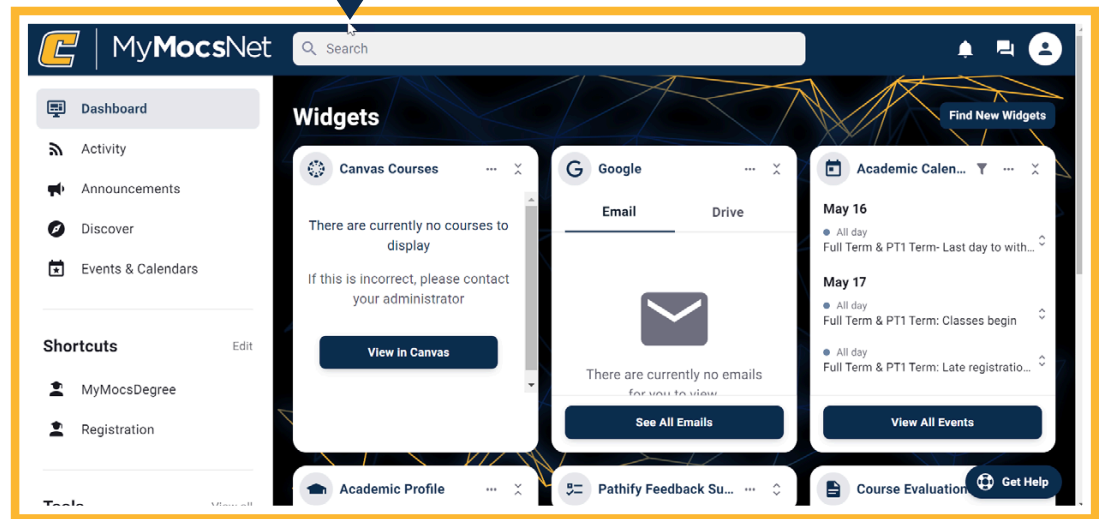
C MyMocsNet

Search

Dashboard
Activity
Announcements
Discover
Events & Calendars

Shortcuts Edit
MyMocsDegree
Registration

Tools View all

Widgets

Find New Widgets

Canvas Courses

There are currently no courses to display

If this is incorrect, please contact your administrator

View in Canvas

Google

Email Drive

There are currently no emails for you to view

See All Emails

Academic Calen...

May 16
All day
Full Term & PT1 Term- Last day to with...

May 17
All day
Full Term & PT1 Term: Classes begin

All day
Full Term & PT1 Term: Late registratio...

View All Events

Academic Profile

Pathify Feedback Su...

Course Evaluation

Get Help